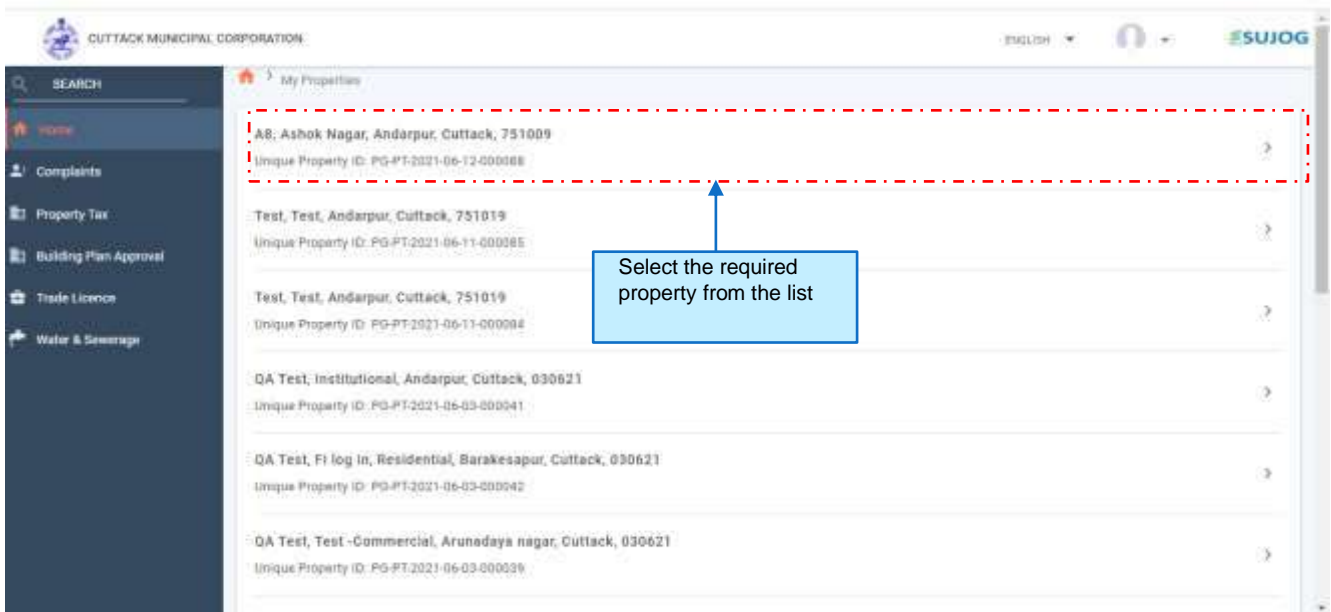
CUTTACK MUNICIPAL CORPORATION

ENGLISH

SUJOG

SEARCH

Home

Complaints

Property Tax

Building Plan Approval

Trade Licence

Water & Sewerage

My Properties

A8, Ashok Nagar, Andarpur, Cuttack, 751009
Unique Property ID: PG-PT-2021-06-12-000088

Test, Test, Andarpur, Cuttack, 751019
Unique Property ID: PG-PT-2021-06-11-000085

Select the required property from the list

Test, Test, Andarpur, Cuttack, 751019
Unique Property ID: PG-PT-2021-06-11-000084

QA Test, Institutional, Andarpur, Cuttack, 030621
Unique Property ID: PG-PT-2021-06-03-000041

QA Test, FI log in, Residential, Barakesapur, Cuttack, 030621
Unique Property ID: PG-PT-2021-06-03-000042

QA Test, Test -Commercial, Arunadaya nagar, Cuttack, 030621
Unique Property ID: PG-PT-2021-06-03-000039